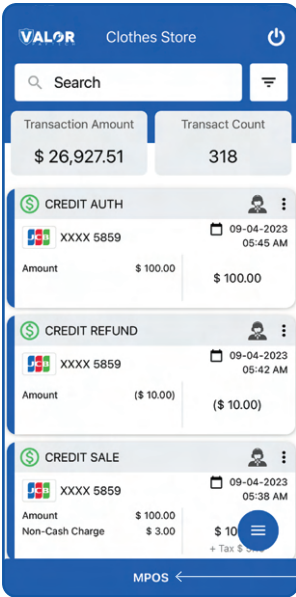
VALOR Clothes Store

Search

Transaction Amount
$ 26,927.51

Transact Count
318

CREDIT AUTH
XXXX 5859
09-04-2023
05:45 AM
Amount $ 100.00
$ 100.00

CREDIT REFUND
XXXX 5859
09-04-2023
05:42 AM
Amount ($ 10.00)
($ 10.00)

CREDIT SALE
XXXX 5859
09-04-2023
05:38 AM
Amount $ 100.00
Non-Cash Charge $ 3.00
$ 10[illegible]
+ Tax $ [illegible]

MPOS